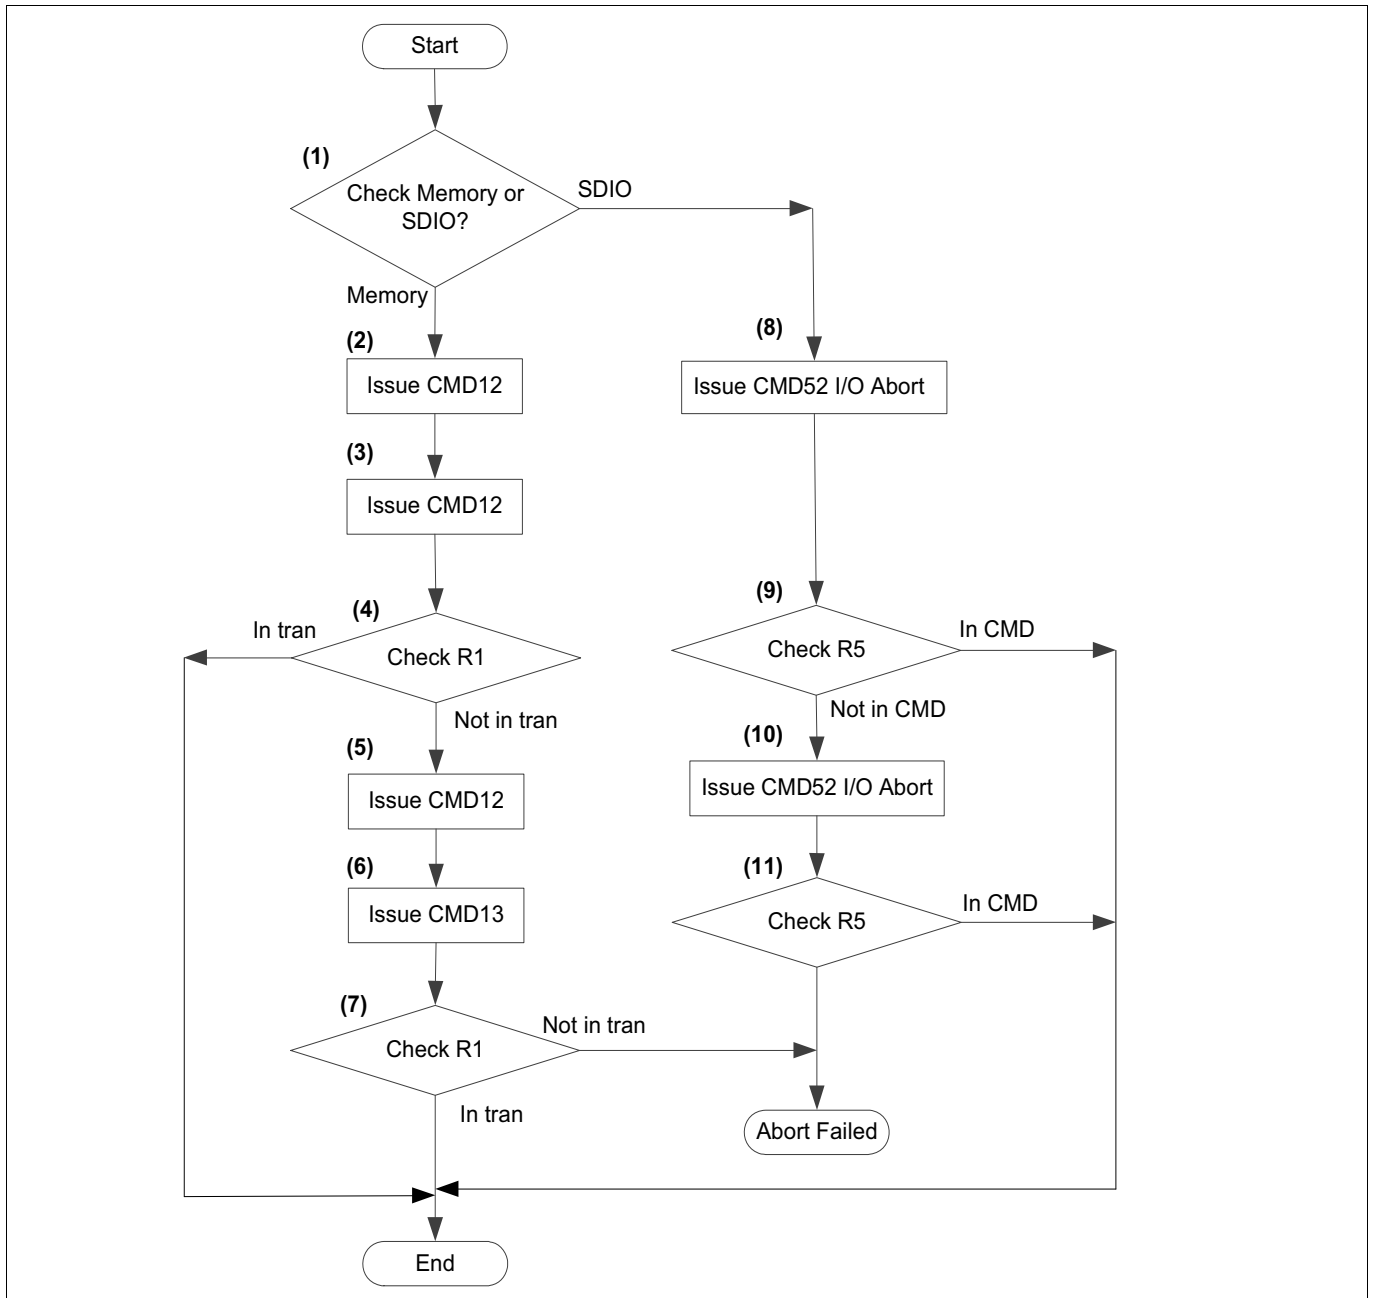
Start

(1)
Check Memory or SDIO?

SDIO

Memory

(2)
Issue CMD12

(8)
Issue CMD52 I/O Abort

(3)
Issue CMD12

(4)
In tran
Check R1

Not in tran

(9)
Check R5
In CMD

Not in CMD

(5)
Issue CMD12

(10)
Issue CMD52 I/O Abort

(6)
Issue CMD13

(11)
Check R5
In CMD

(7)
Check R1
Not in tran

In tran

Abort Failed

End